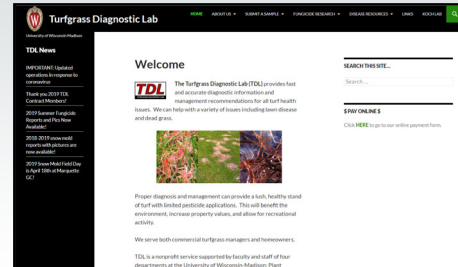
Turfgrass Diagnostic Lab
University of Wisconsin-Madison

HOME ABOUT US ▾ SUBMIT A SAMPLE ▾ FUNGICIDE RESEARCH ▾ DISEASE RESOURCES ▾ LINKS KOCH LAB

TDL News

IMPORTANT: Updated operations in response to coronavirus

Thank you 2019 TDL Contract Members!

2019 Summer Fungicide Reports and Pics Now Available!

2018-2019 snow mold reports with pictures are now available!

2019 Snow Mold Field Day is April 18th at Marquette GC!

Welcome

TDL

The Turfgrass Diagnostic Lab (TDL) provides fast and accurate diagnostic information and management recommendations for all turf health issues. We can help with a variety of issues including lawn disease and dead grass.

Proper diagnosis and management can provide a lush, healthy stand of turf with limited pesticide applications. This will benefit the environment, increase property values, and allow for recreational activity.

We serve both commercial turfgrass managers and homeowners.

TDL is a nonprofit service supported by faculty and staff of four departments at the University of Wisconsin-Madison: Plant

SEARCH THIS SITE...

Search ...

$ PAY ONLINE $

Click HERE to go to our online payment form.